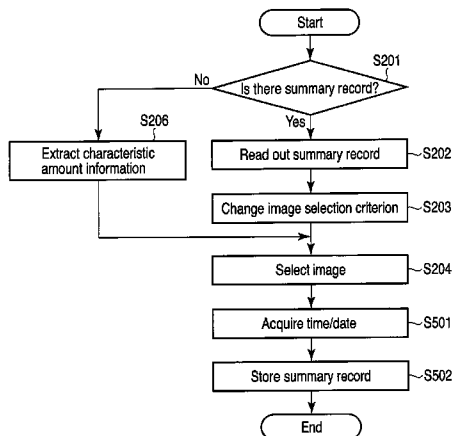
Start

S201

Is there summary record?

No

Yes

S206

Extract characteristic amount information

Read out summary record

S202

Change image selection criterion

S203

Select image

S204

Acquire time/date

S501

Store summary record

S502

End